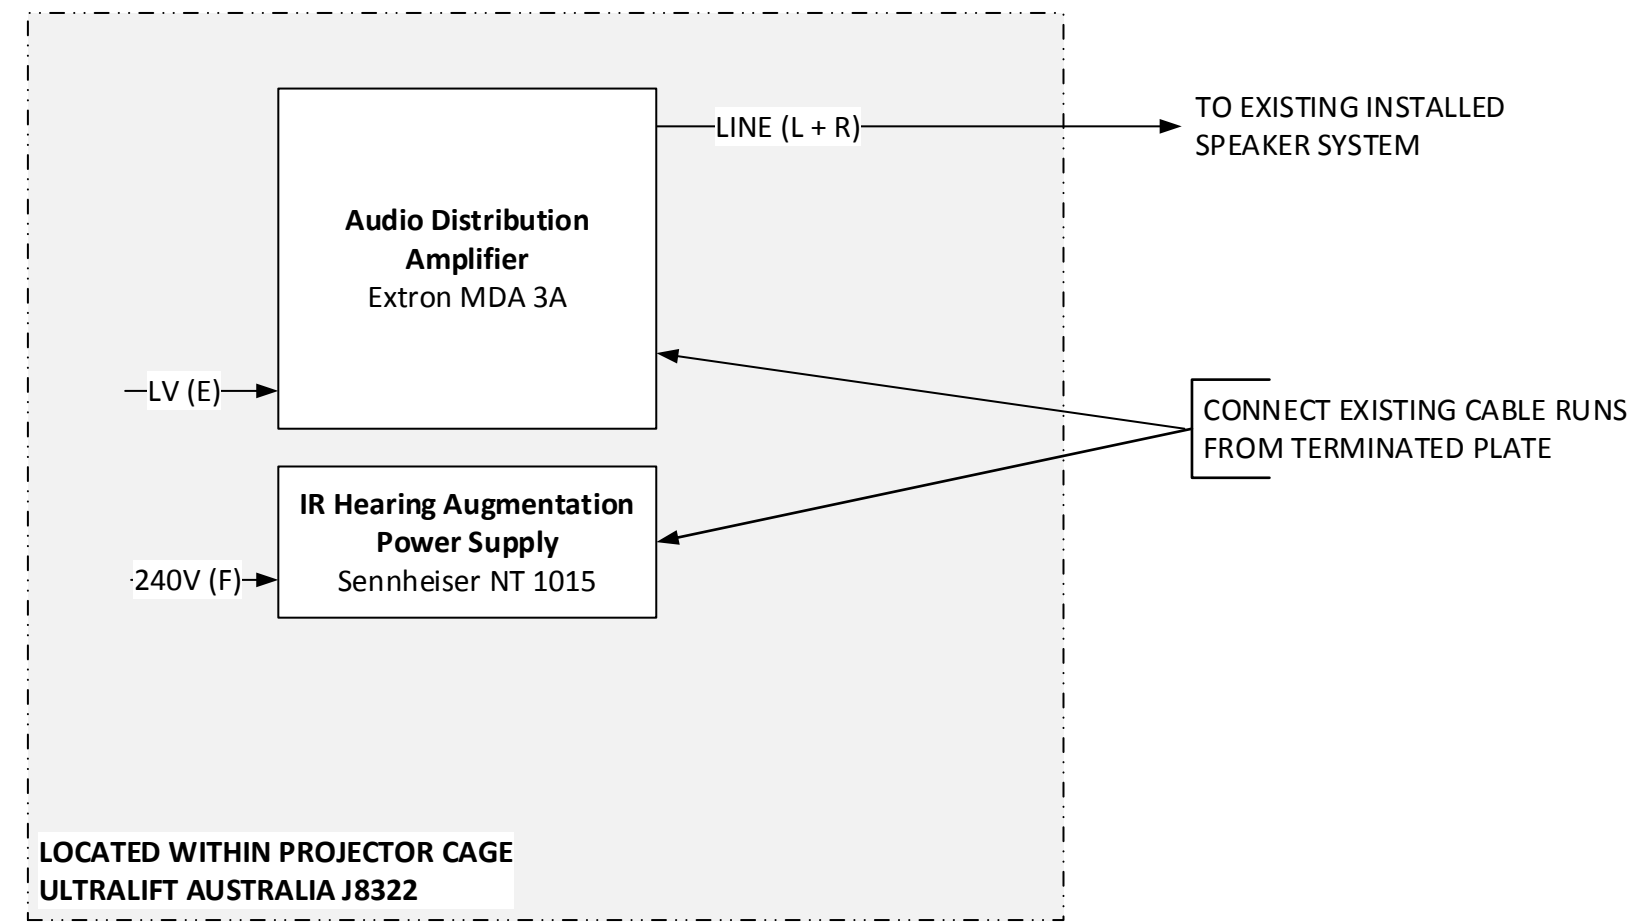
Audio Distribution Amplifier
Extron MDA 3A

LINE (L + R)

TO EXISTING INSTALLED SPEAKER SYSTEM

LV (E)

CONNECT EXISTING CABLE RUNS FROM TERMINATED PLATE

IR Hearing Augmentation Power Supply
Sennheiser NT 1015

240V (F)

LOCATED WITHIN PROJECTOR CAGE
ULTRALIFT AUSTRALIA J8322